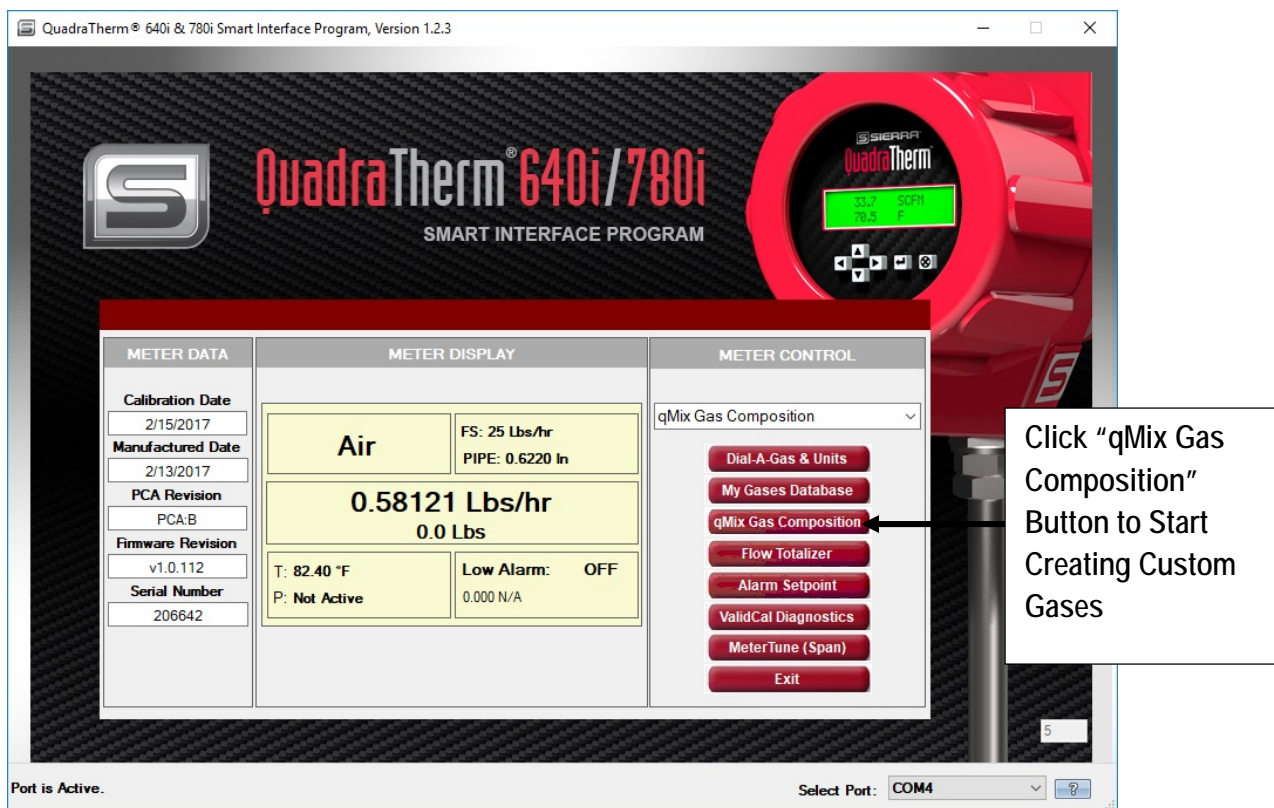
QuadraTherm® 640i & 780i Smart Interface Program, Version 1.2.3

QuadraTherm® 640i/780i
SMART INTERFACE PROGRAM

SIERRA
QuadraTherm
33.7 SCFM
70.5 F

METER DATA

Calibration Date
2/15/2017
Manufactured Date
2/13/2017
PCA Revision
PCA:B
Firmware Revision
v1.0.112
Serial Number
206642

METER DISPLAY

Air
FS: 25 Lbs/hr
PIPE: 0.6220 In
0.58121 Lbs/hr
0.0 Lbs
T: 82.40 °F
P: Not Active
Low Alarm: OFF
0.000 N/A

METER CONTROL

qMix Gas Composition
Dial-A-Gas & Units
My Gases Database
qMix Gas Composition
Flow Totalizer
Alarm Setpoint
ValidCal Diagnostics
MeterTune (Span)
Exit

Click "qMix Gas Composition" Button to Start Creating Custom Gases

5

Port is Active.

Select Port: COM4
?